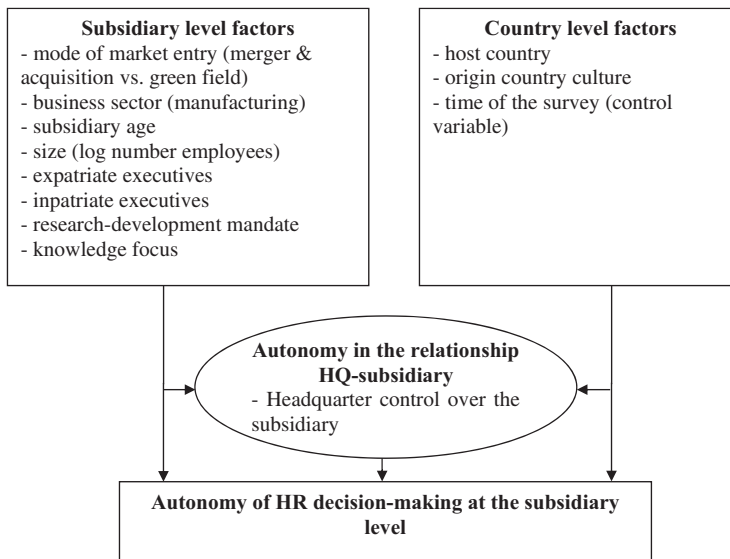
**Subsidiary level factors**
- mode of market entry (merger & acquisition vs. green field)
- business sector (manufacturing)
- subsidiary age
- size (log number employees)
- expatriate executives
- inpatriate executives
- research-development mandate
- knowledge focus

**Country level factors**
- host country
- origin country culture
- time of the survey (control variable)

**Autonomy in the relationship HQ-subsidiary**
- Headquarter control over the subsidiary

**Autonomy of HR decision-making at the subsidiary level**